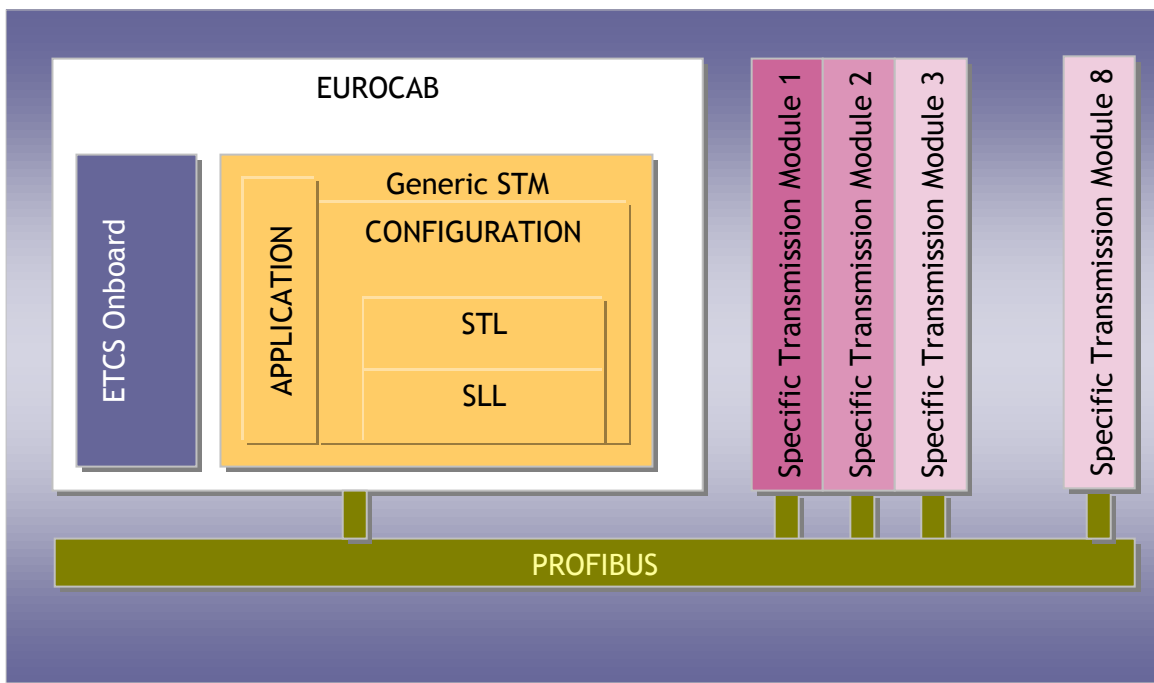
EUROCAB

ETCS Onboard

Generic STM

APPLICATION

CONFIGURATION

STL

SLL

Specific Transmission Module 1

Specific Transmission Module 2

Specific Transmission Module 3

Specific Transmission Module 8

PROFIBUS